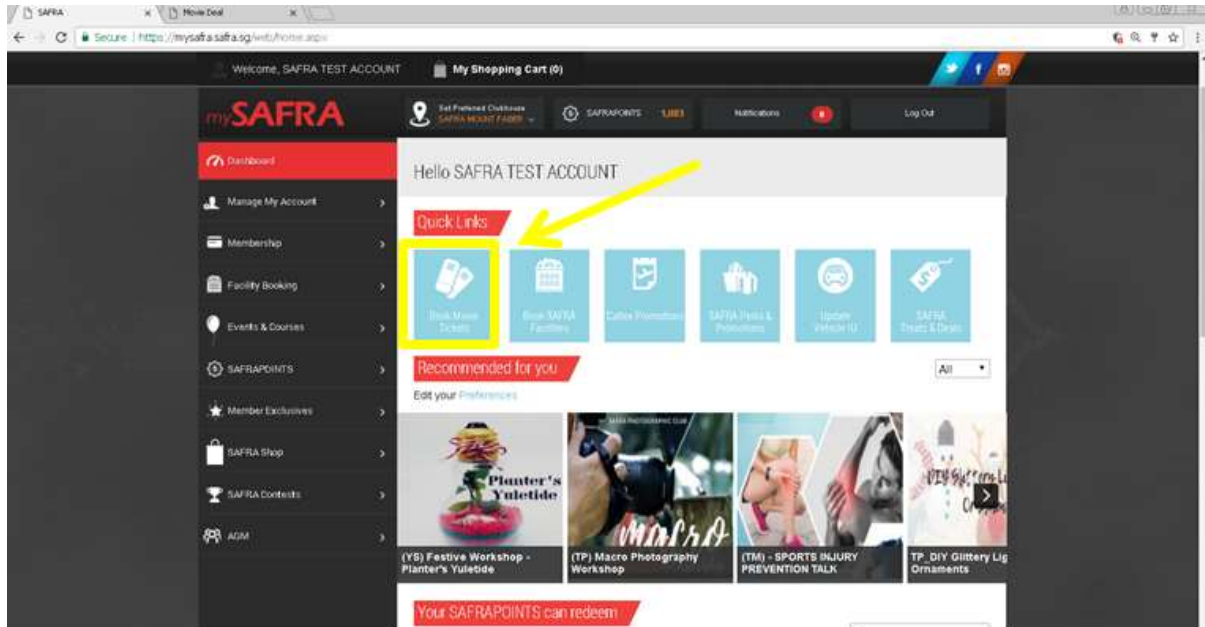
SAFRA × Movie Deal ×

Secure | https://mysafra.safra.sg/web/home.aspx

Welcome, SAFRA TEST ACCOUNT   My Shopping Cart (0)

mySAFRA

Set Preferred Clubhouse SAFRA MOUNT FABER

SAFRAPOINTS 1,083

Notifications 0

Log Out

Dashboard

Manage My Account

Membership

Facility Booking

Events & Courses

SAFRAPOINTS

Member Exclusives

SAFRA Shop

SAFRA Contests

AGM

Hello SAFRA TEST ACCOUNT

Quick Links

Book Movie Tickets

Book SAFRA Facilities

Caltex Promotion

SAFRA Perks & Promotions

Update Vehicle IU

SAFRA Treats & Deals

Recommended for you

All

Edit your Preferences

Planter's Yuletide

SAFRA PHOTOGRAPHIC CLUB

macro

DIY Glittery Li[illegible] Ornaments

(YS) Festive Workshop - Planter's Yuletide

(TP) Macro Photography Workshop

(TM) - SPORTS INJURY PREVENTION TALK

TP_DIY Glittery Lig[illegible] Ornaments

Your SAFRAPOINTS can redeem